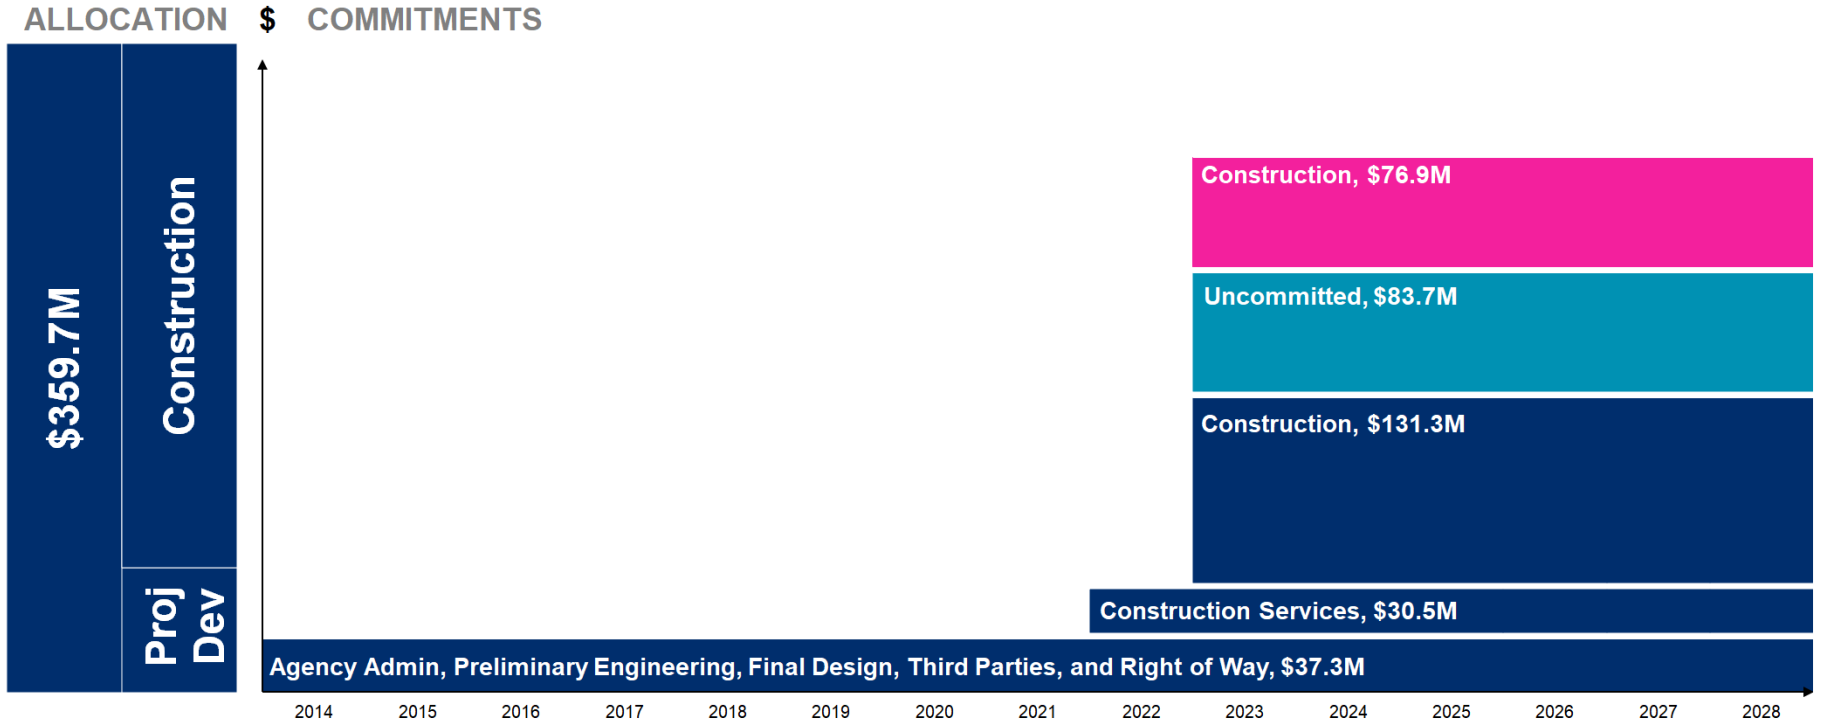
ALLOCATION $ COMMITMENTS

$359.7M

Construction

Proj Dev

Construction, $76.9M

Uncommitted, $83.7M

Construction, $131.3M

Construction Services, $30.5M

Agency Admin, Preliminary Engineering, Final Design, Third Parties, and Right of Way, $37.3M

2014 2015 2016 2017 2018 2019 2020 2021 2022 2023 2024 2025 2026 2027 2028